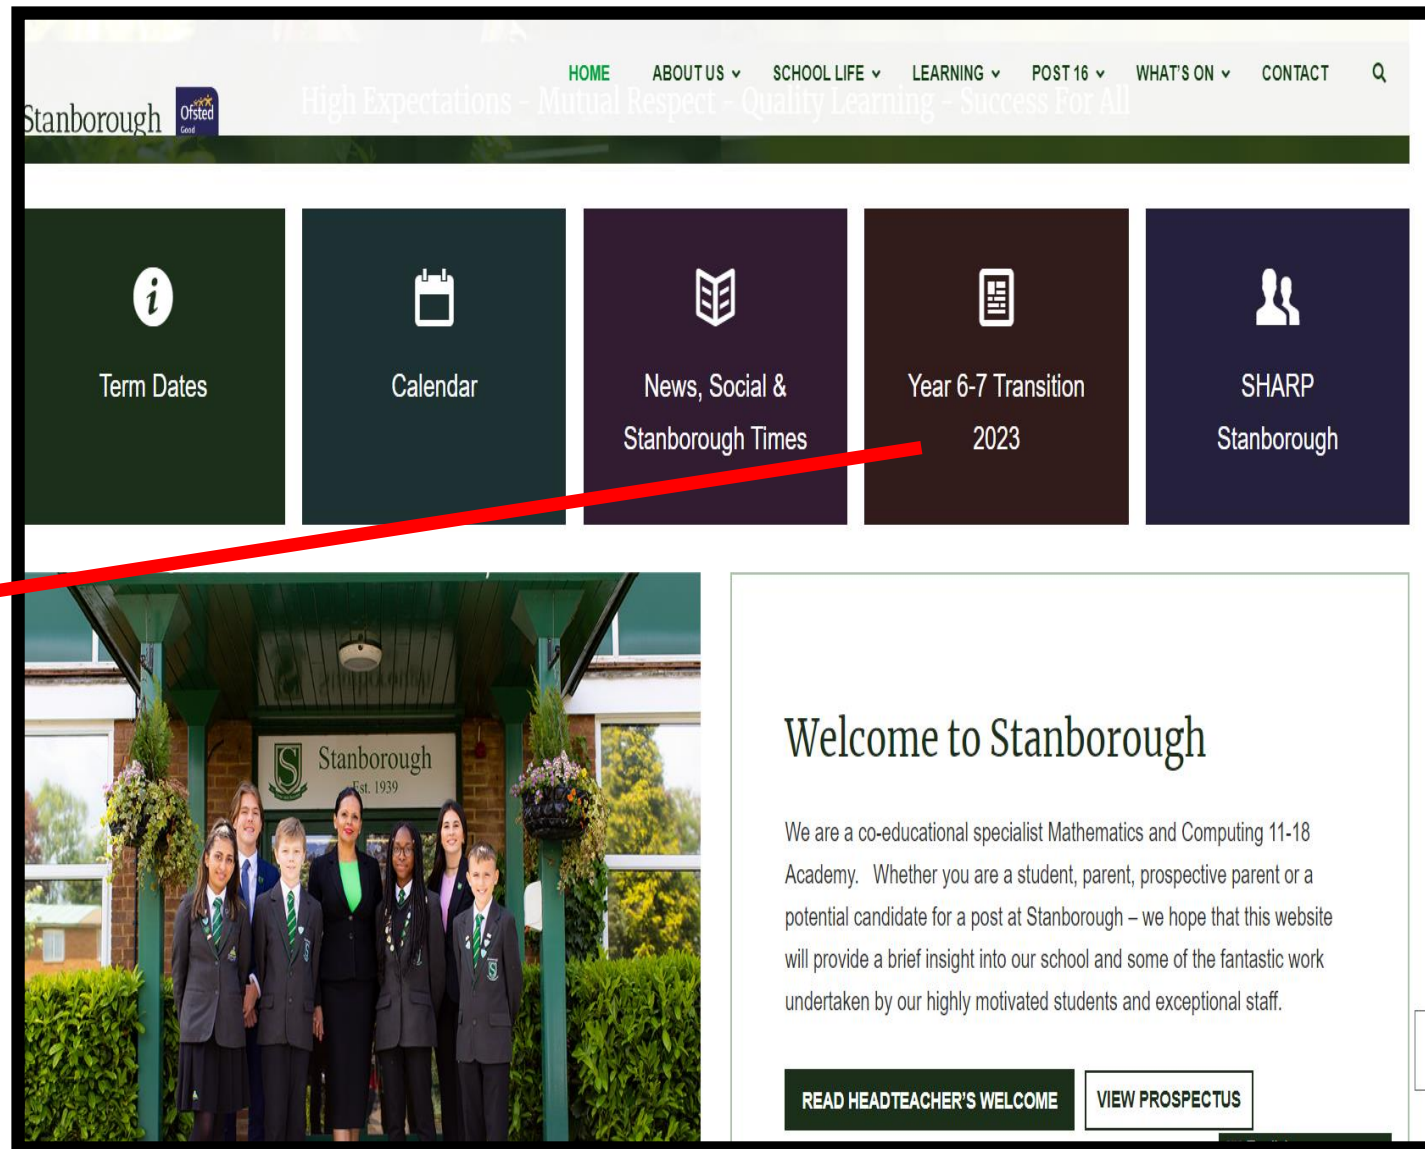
Stanborough Ofsted Good

HOME ABOUT US SCHOOL LIFE LEARNING POST 16 WHAT'S ON CONTACT

High Expectations - Mutual Respect - Quality Learning - Success For All

Term Dates

Calendar

News, Social & Stanborough Times

Year 6-7 Transition 2023

SHARP Stanborough

Stanborough Est. 1939

Welcome to Stanborough

We are a co-educational specialist Mathematics and Computing 11-18 Academy. Whether you are a student, parent, prospective parent or a potential candidate for a post at Stanborough – we hope that this website will provide a brief insight into our school and some of the fantastic work undertaken by our highly motivated students and exceptional staff.

READ HEADTEACHER'S WELCOME

VIEW PROSPECTUS